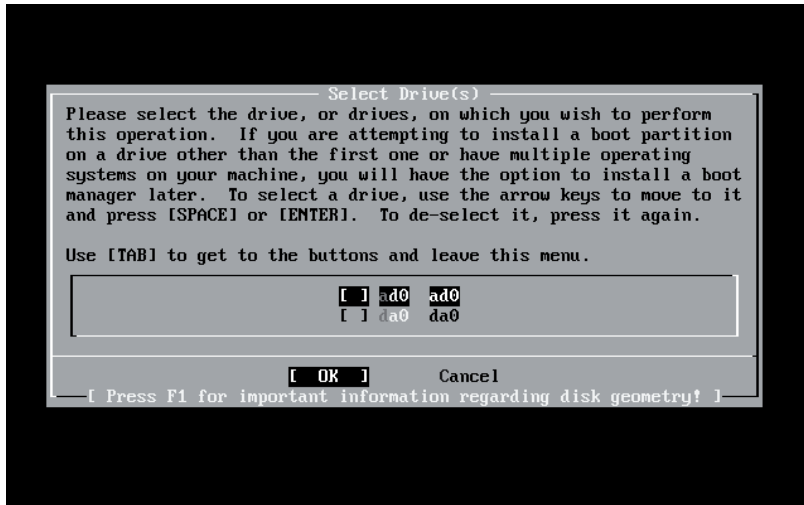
Select Drive(s)

Please select the drive, or drives, on which you wish to perform this operation. If you are attempting to install a boot partition on a drive other than the first one or have multiple operating systems on your machine, you will have the option to install a boot manager later. To select a drive, use the arrow keys to move to it and press [SPACE] or [ENTER]. To de-select it, press it again.

Use [TAB] to get to the buttons and leave this menu.

[ ] ad0 ad0
[ ] da0 da0

[ OK ] Cancel

[ Press F1 for important information regarding disk geometry! ]